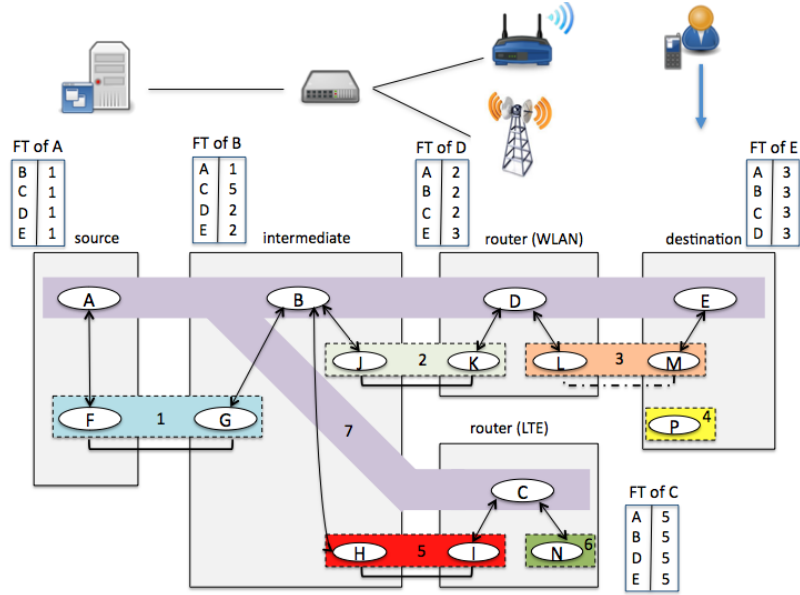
FT of A

| B | 1 |
|---|---|
| C | 1 |
| D | 1 |
| E | 1 |

FT of B

| A | 1 |
|---|---|
| C | 5 |
| D | 2 |
| E | 2 |

FT of D

| A | 2 |
|---|---|
| B | 2 |
| C | 2 |
| E | 3 |

FT of E

| A | 3 |
|---|---|
| B | 3 |
| C | 3 |
| D | 3 |

source

intermediate

router (WLAN)

destination

A

B

D

E

J

2

K

L

3

M

F

1

G

4

P

7

router (LTE)

C

H

5

I

N

6

FT of C

| A | 5 |
|---|---|
| B | 5 |
| D | 5 |
| E | 5 |